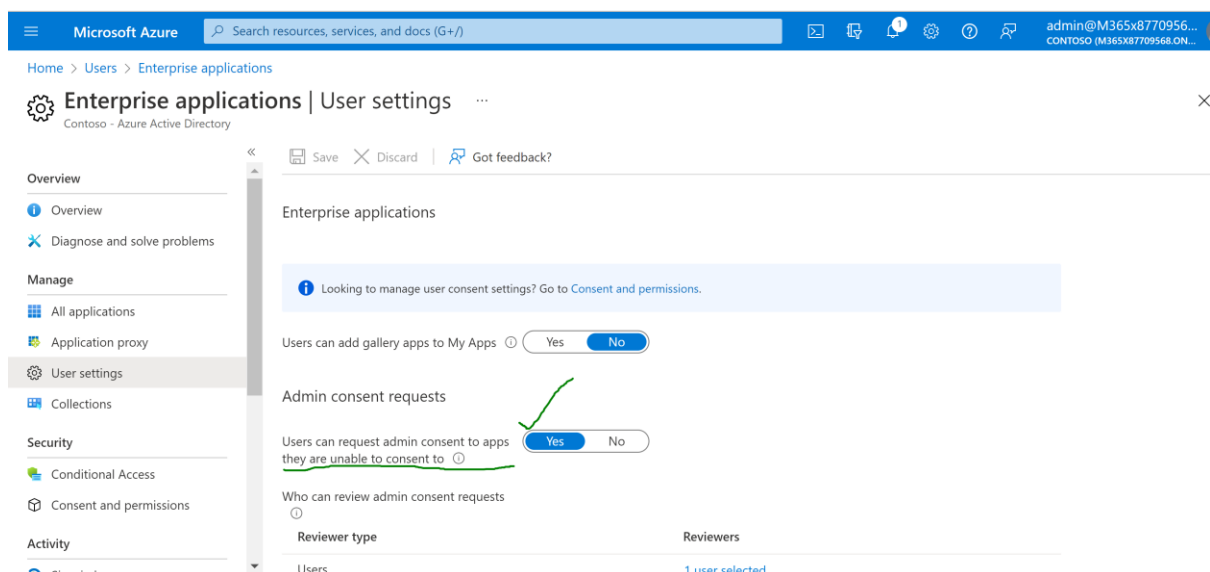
Microsoft Azure
Search resources, services, and docs (G+/)
1
admin@M365x8770956...
CONTOSO (M365X87709568.ON...

Home > Users > Enterprise applications

Enterprise applications | User settings ...
Contoso - Azure Active Directory

«

Overview
Overview
Diagnose and solve problems
Manage
All applications
Application proxy
User settings
Collections
Security
Conditional Access
Consent and permissions
Activity

Save Discard Got feedback?

Enterprise applications

Looking to manage user consent settings? Go to Consent and permissions.

Users can add gallery apps to My Apps Yes No

Admin consent requests

Users can request admin consent to apps they are unable to consent to Yes No

Who can review admin consent requests

| Reviewer type | Reviewers |
|---|---|
| Users | 1 user selected |